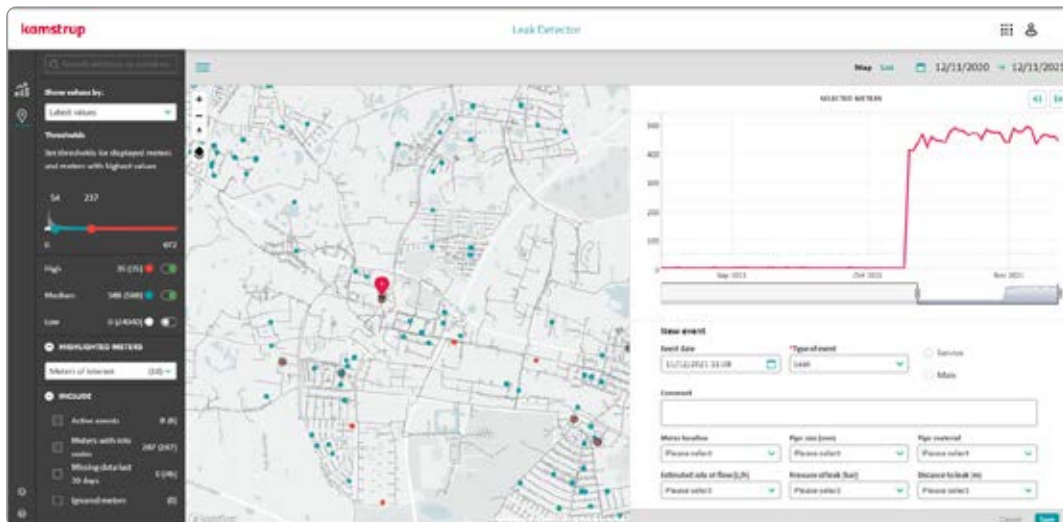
kamstrup

Leak Detector

Show values by:

Latest values

Thresholds

Set thresholds for displayed meters and meters with highest values

54 237

0 672

High 35 (35)

Medium 588 (588)

Low 0 (4040)

HIGHLIGHTED METERS

Meters of interest (18)

INCLUDE

Active events 8 (8)

Meters with info codes 267 (267)

Missing data last 30 days 1 (46)

Ignored meters (0)

Map List 12/11/2020 → 12/11/2021

SELECTED METERS

500
400
300
200
100
0

Sep 2021 Oct 2021 Nov 2021

New event

Event date
11/12/2021 11:08

*Type of event
Leak

Service

Main

Comment

Meter location
Please select

Pipe size (mm)
Please select

Pipe material
Please select

Estimated rate of flow (L/h)
Please select

Pressure of leak (bar)
Please select

Distance to leak (m)
Please select

Cancel Save